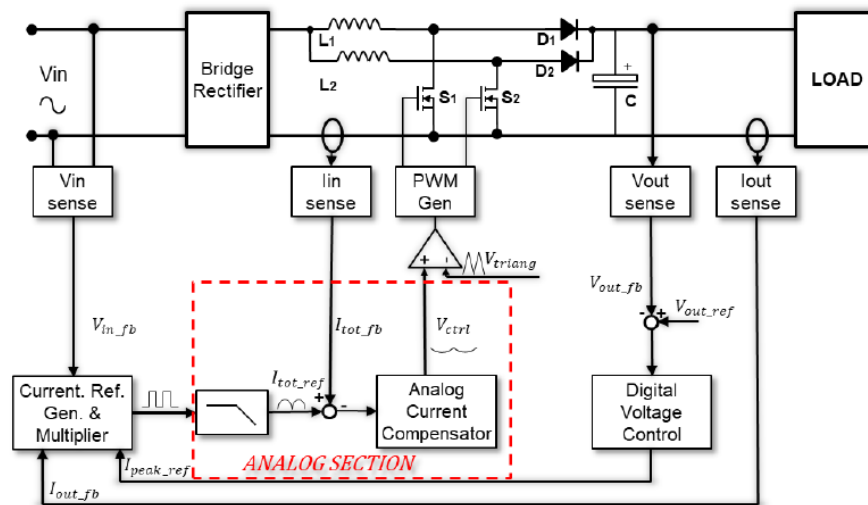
Vin
Bridge Rectifier
$L_1$
$L_2$
$D_1$
$D_2$
$S_1$
$S_2$
C
LOAD
Vin sense
Iin sense
PWM Gen
Vout sense
Iout sense
$V_{triang}$
$V_{out\_fb}$
$V_{out\_ref}$
$V_{in\_fb}$
$I_{tot\_fb}$
$V_{ctrl}$
$I_{tot\_ref}$
Current. Ref. Gen. & Multiplier
Analog Current Compensator
Digital Voltage Control
$I_{peak\_ref}$
ANALOG SECTION
$I_{out\_fb}$